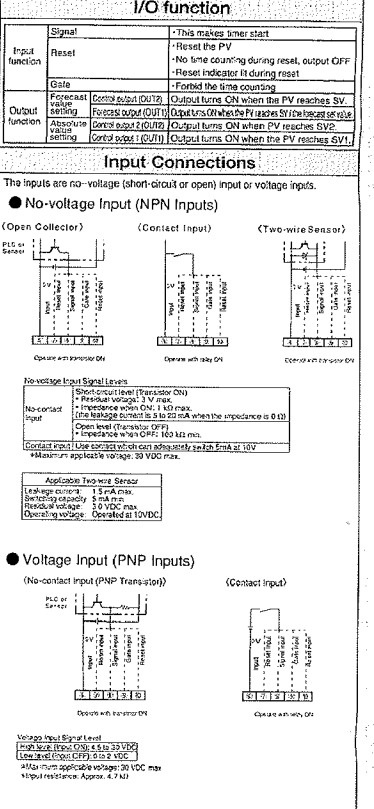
I/O function

| | | | |
|---|---|---|---|
| Input function | Signal | | ·This makes timer start |
| | Reset | | ·Reset the PV ·No time counting during reset, output OFF ·Reset indicator lit during reset |
| | Gate | | ·Forbid the time counting |
| Output function | Forecast value setting | Control output (OUT2) | Output turns ON when the PV reaches SV. |
| | | Forecast output (OUT1) | Output turns ON when the PV reaches SV if the forecast set value |
| | Absolute value setting | Control output 2 (OUT2) | Output turns ON when PV reaches SV2. |
| | | Control output 1 (OUT1) | Output turns ON when the PV reaches SV1. |

Input Connections

The inputs are no-voltage (short-circuit or open) input or voltage inputs.

● No-voltage Input (NPN Inputs)

(Open Collector)

PLC or Sensor

SV Input Signal input Gate input Reset input

Operate with transistor ON

(Contact Input)

Input Signal input Gate input Reset input

Operate with relay ON

(Two-wire Sensor)

Input Signal input Gate input Reset input

Operate with transistor ON

No-voltage Input Signal Levels

| | |
|---|---|
| No-contact input | Short-circuit level (Transistor ON) · Residual voltage: 3 V max. · Impedance when ON: 1 kΩ max. (the leakage current is 5 to 20 mA when the impedance is 0 Ω) |
| | Open level (Transistor OFF) · Impedance when OFF: 100 kΩ min. |
| Contact input | Use contact which can adequately switch 5mA at 10V |

*Maximum applicable voltage: 30 VDC max.

| Applicable Two-wire Sensor | |
|---|---|
| Leakage current: | 1.5 mA max. |
| Switching capacity: | 5 mA min. |
| Residual voltage: | 3.0 VDC max. |
| Operating voltage: | Operated at 10VDC. |

● Voltage Input (PNP Inputs)

(No-contact Input (PNP Transistor))

PLC or Sensor

SV Input Signal input Gate input Reset input

Operate with transistor ON

(Contact Input)

SV Input Signal input Gate input Reset input

Operate with relay ON

Voltage Input Signal Level
High level (Input ON): 4.5 to 30 VDC
Low level (Input OFF): 0 to 2 VDC
*Maximum applicable voltage: 30 VDC max
*Input resistance: Approx. 4.7 kΩ